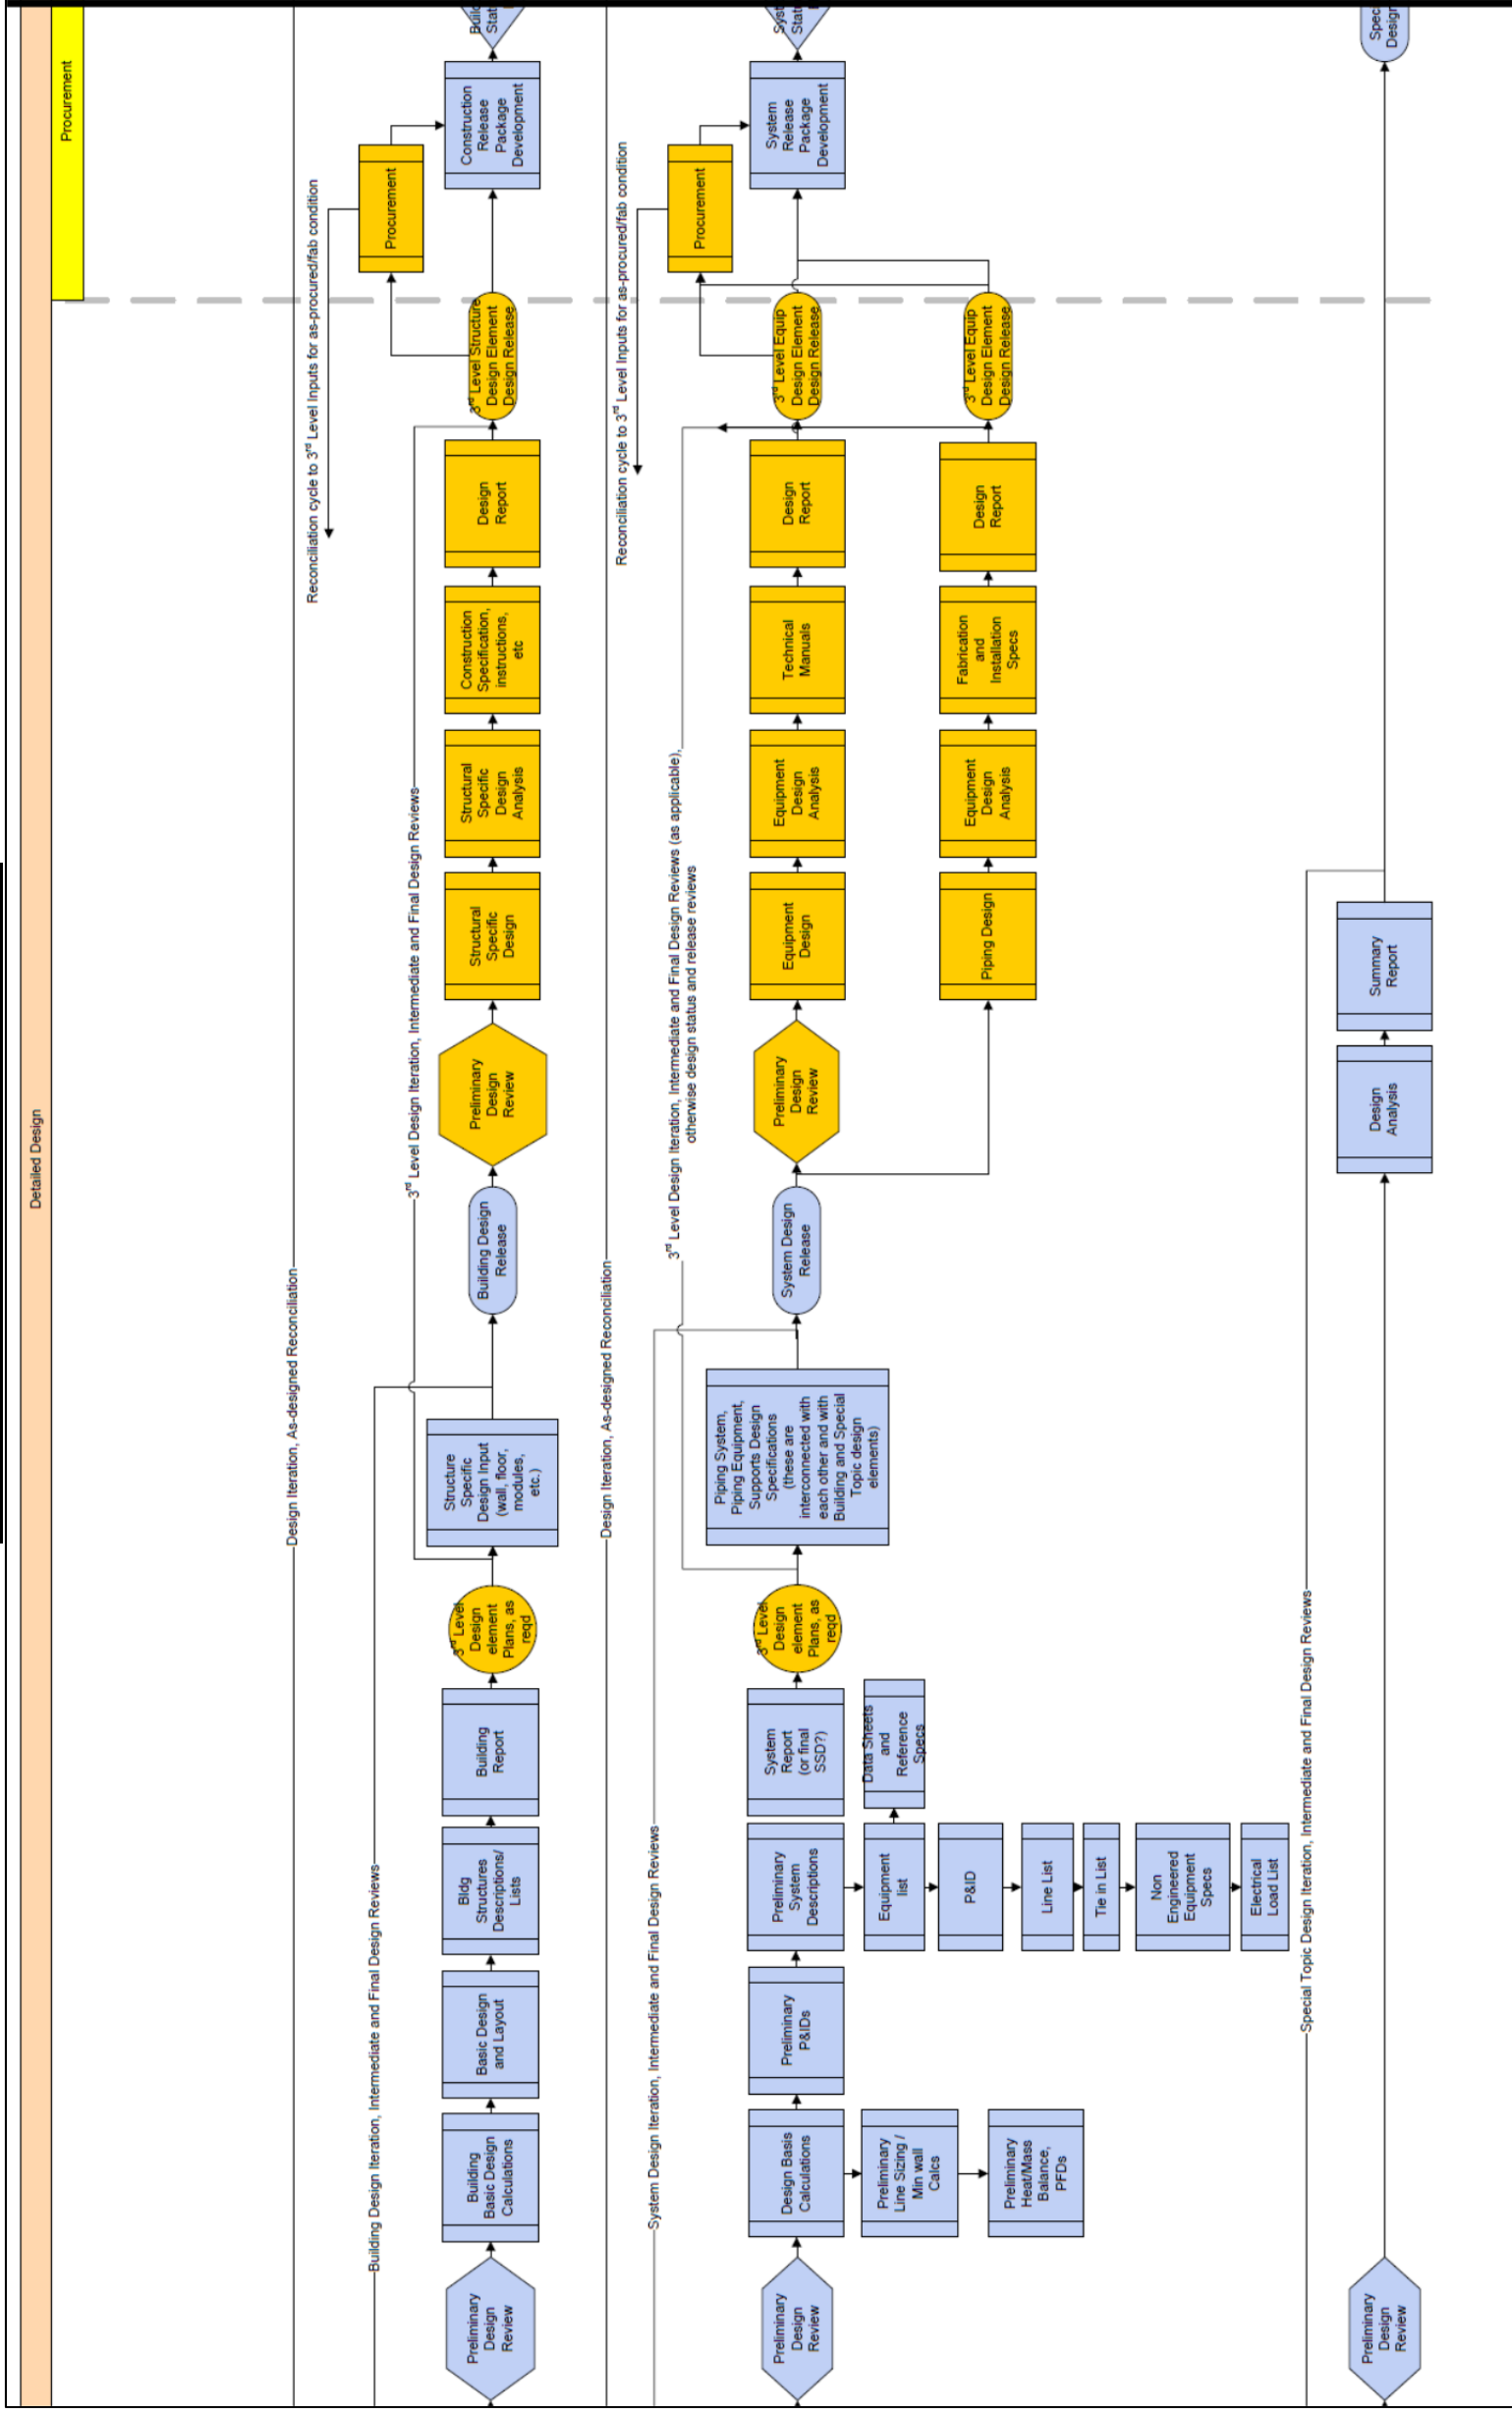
Procurement

Detailed Design

Design Iteration, As-designed Reconciliation

Building Design Iteration, Intermediate and Final Design Reviews

Preliminary Design Review

Building Basic Design Calculations

Basic Design and Layout

Bldg Structures Descriptions/ Lists

Building Report

$3^{rd}$ Level Design element Plans, as reqd

Structure Specific Design Input (wall, floor, modules, etc.)

Building Design Release

$3^{rd}$ Level Design Iteration, Intermediate and Final Design Reviews

Preliminary Design Review

Structural Specific Design

Structural Specific Design Analysis

Construction Specification, instructions, etc

Design Report

$3^{rd}$ Level Structure Design Element Design Release

Reconciliation cycle to $3^{rd}$ Level Inputs for as-procured/fab condition

Procurement

Construction Release Package Development

Build Stat

Design Iteration, As-designed Reconciliation

System Design Iteration, Intermediate and Final Design Reviews

Preliminary Design Review

Design Basis Calculations

Preliminary Line Sizing / Min wall Calcs

Preliminary Heat/Mass Balance, PFDs

Preliminary P&IDs

Preliminary System Descriptions

Equipment list

P&ID

Line List

Tie in List

Non Engineered Equipment Specs

Electrical Load List

System Report (or final SSD?)

Data Sheets and Reference Specs

$3^{rd}$ Level Design element Plans, as reqd

Piping System, Piping Equipment, Supports Design Specifications (these are interconnected with each other and with Building and Special Topic design elements)

System Design Release

$3^{rd}$ Level Design Iteration, Intermediate and Final Design Reviews (as applicable), otherwise design status and release reviews

Preliminary Design Review

Equipment Design

Equipment Design Analysis

Technical Manuals

Design Report

$3^{rd}$ Level Equip Design Element Design Release

Piping Design

Equipment Design Analysis

Fabrication and Installation Specs

Design Report

$3^{rd}$ Level Equip Design Element Design Release

Reconciliation cycle to $3^{rd}$ Level Inputs for as-procured/fab condition

Procurement

System Release Package Development

Syst Stat

Special Topic Design Iteration, Intermediate and Final Design Reviews

Preliminary Design Review

Design Analysis

Summary Report

Spec Design